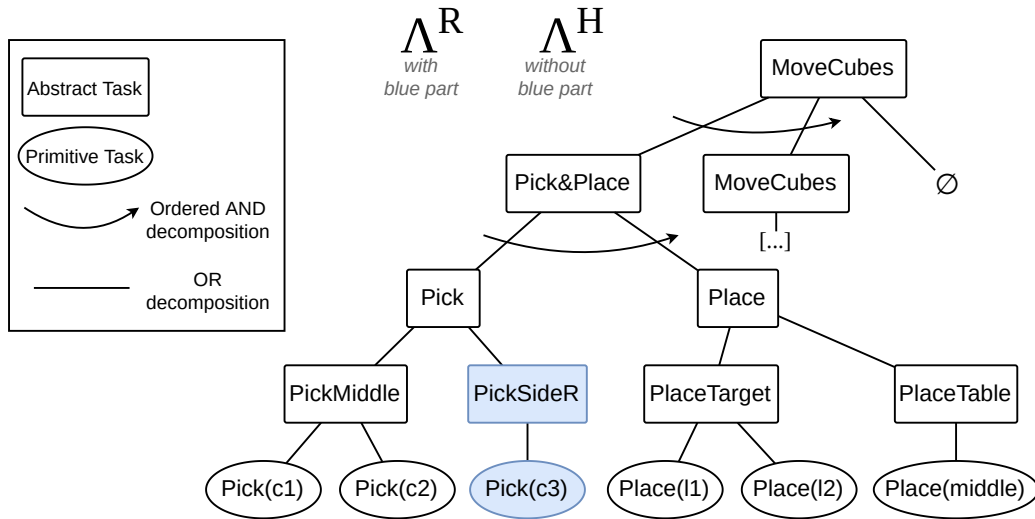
Abstract Task

Primitive Task

Ordered AND decomposition

OR decomposition

$\Lambda^R$
with blue part

$\Lambda^H$
without blue part

MoveCubes

Pick&Place

MoveCubes

$\varnothing$

[...]

Pick

Place

PickMiddle

PickSideR

PlaceTarget

PlaceTable

Pick(c1)

Pick(c2)

Pick(c3)

Place(l1)

Place(l2)

Place(middle)